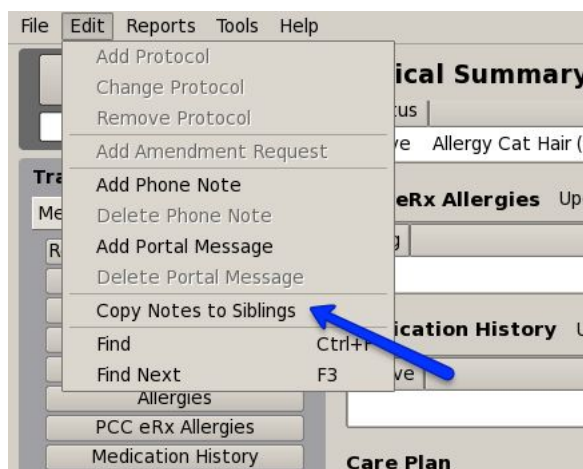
File Edit Reports Tools Help

Add Protocol
Change Protocol
Remove Protocol
Add Amendment Request
Add Phone Note
Delete Phone Note
Add Portal Message
Delete Portal Message
Copy Notes to Siblings
Find Ctrl+F
Find Next F3

ical Summary
tus
ve Allergy Cat Hair (
Tra
Me
R
eRx Allergies Up
ication History U
ve
Allergies
PCC eRx Allergies
Medication History
Care Plan